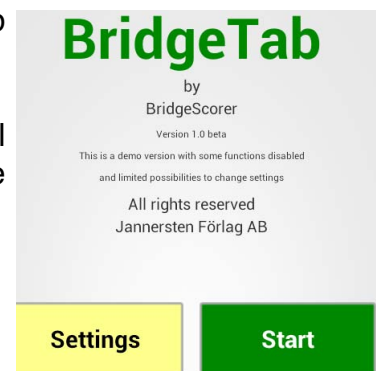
BridgeTab

by

BridgeScorer

Version 1.0 beta

This is a demo version with some functions disabled and limited possibilities to change settings

All rights reserved

Jannersten Förlag AB

Settings

Start